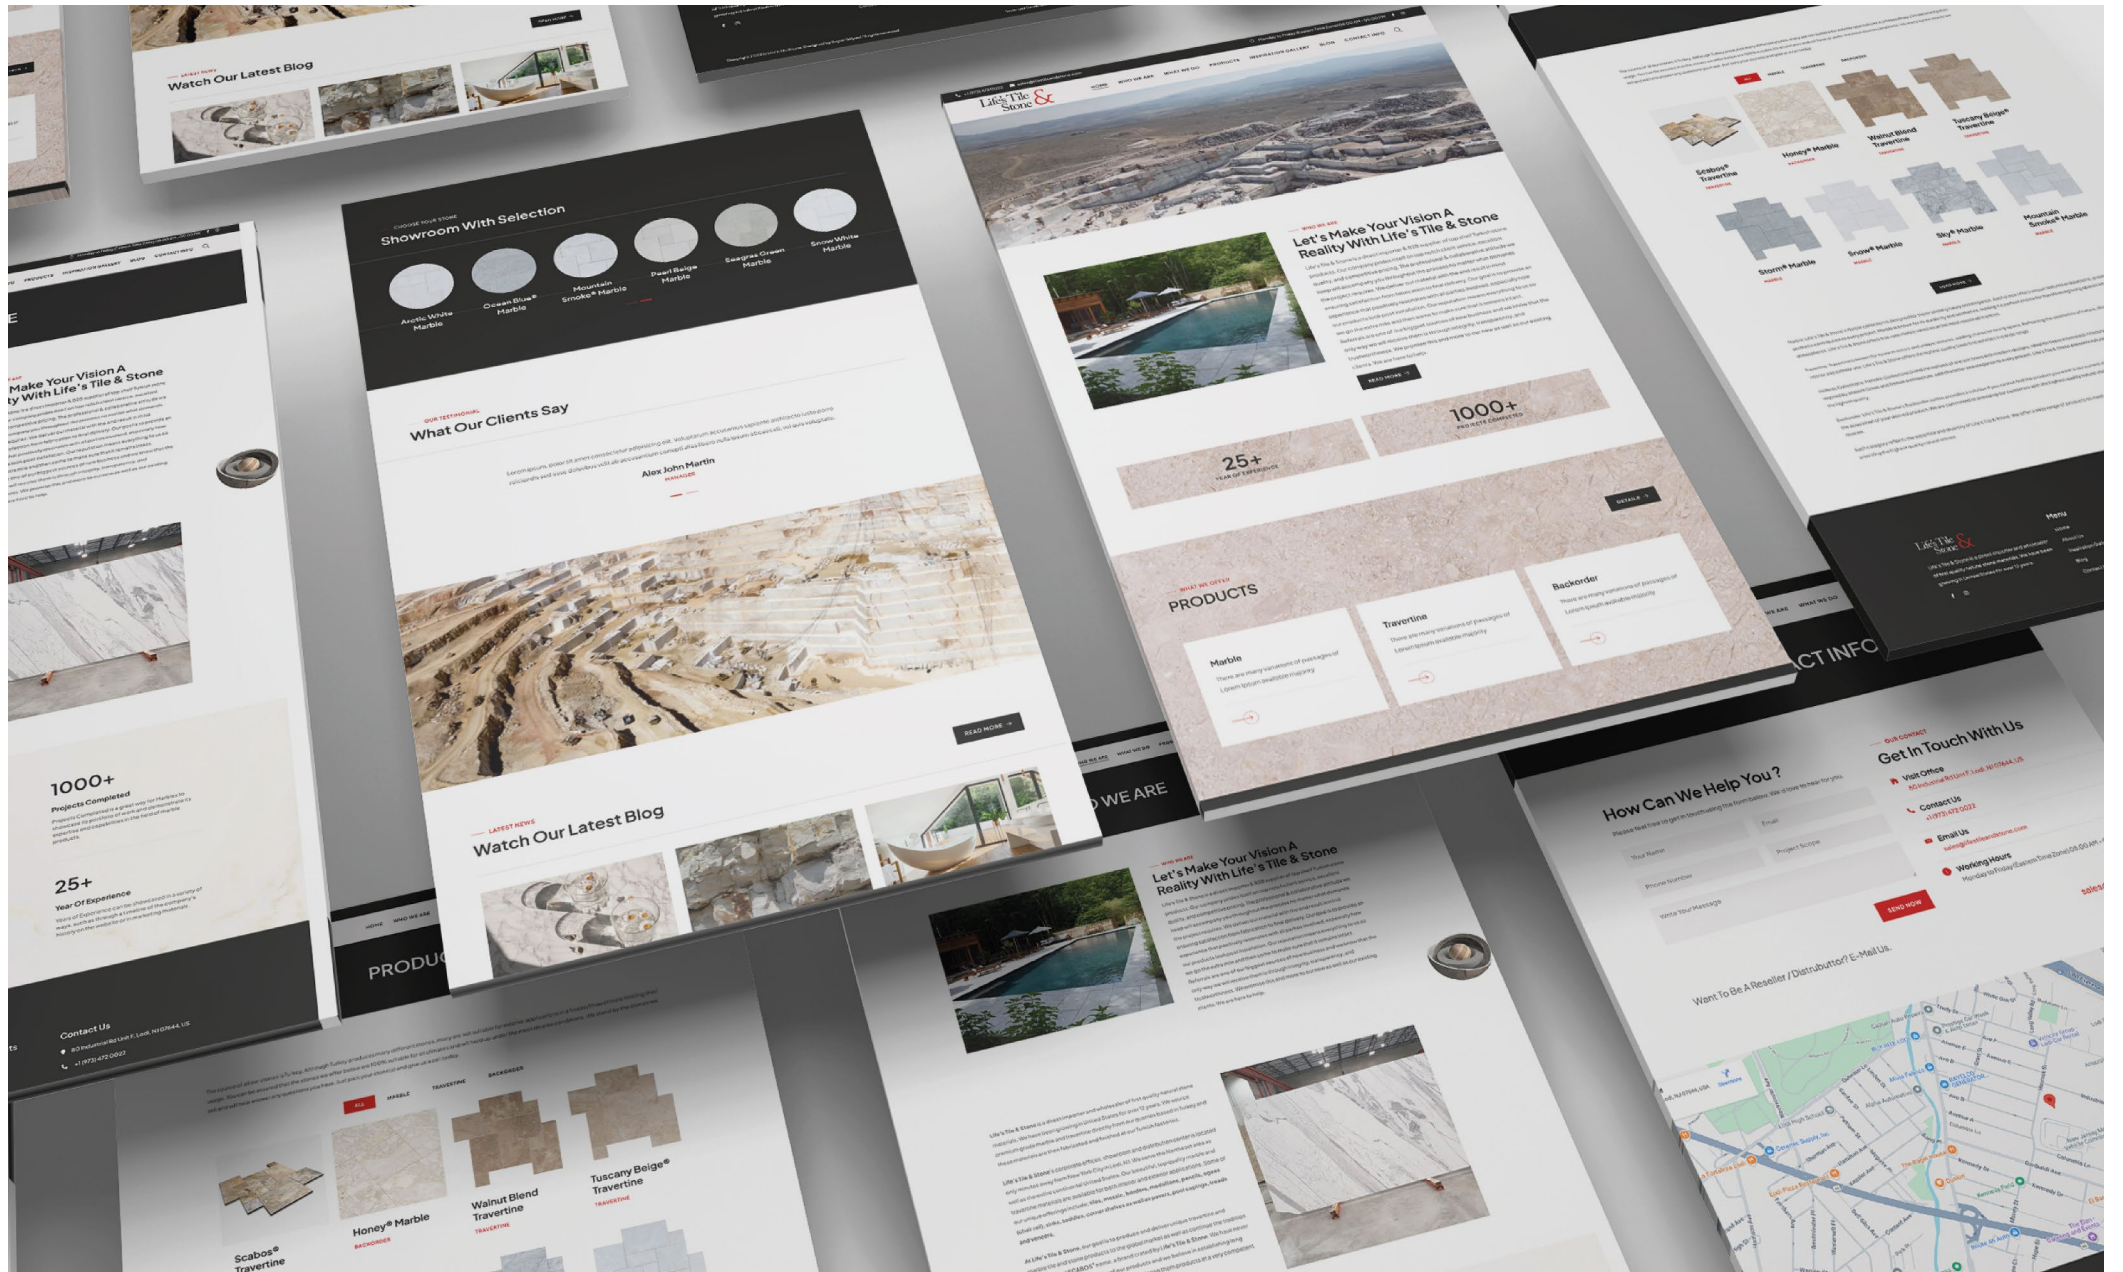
LATEST NEWS
Watch Our Latest Blog

CHOOSE YOUR STONE
Showroom With Selection
Arctic White Marble
Ocean Blue® Marble
Mountain Smoke® Marble
Pearl Beige Marble
Seagrass Green Marble
Snow White Marble

OUR TESTIMONIAL
What Our Clients Say
Alex John Martin
MANAGER

READ MORE

LATEST NEWS
Watch Our Latest Blog

Life's Tile & Stone
HOME WHO WE ARE WHAT WE DO PRODUCTS INSPIRATION GALLERY BLOG CONTACT INFO

WHO WE ARE
Let's Make Your Vision A Reality With Life's Tile & Stone
READ MORE
1000+
PROJECTS COMPLETED
25+
YEAR OF EXPERIENCE
DETAILS

WHAT WE OFFER
PRODUCTS
Marble
There are many variations of passages of Lorem Ipsum available majority
Travertine
There are many variations of passages of Lorem Ipsum available majority
Backorder
There are many variations of passages of Lorem Ipsum available majority

ALL MARBLE TRAVERTINE BACKORDER
Scabos® Travertine
TRAVERTINE
Honey® Marble
BACKORDER
Walnut Blend Travertine
TRAVERTINE
Tuscany Beige® Travertine
TRAVERTINE
Storm® Marble
MARBLE
Snow® Marble
MARBLE
Sky® Marble
MARBLE
Mountain Smoke® Marble
MARBLE

Menu

Let's Make Your Vision A Reality With Life's Tile & Stone

1000+
Projects Completed
25+
Year Of Experience

Contact Us
80 Industrial Rd Unit F, Lodi, NJ 07644, US
+1 (973) 472 0022

PRODU
WE ARE
CT INFO

How Can We Help You?
Your Name
Email
Phone Number
Project Scope
Write Your Message
SEND NOW

OUR CONTACT
Get In Touch With Us
Visit Office
Contact Us
+1 (973) 472 0022
Email Us
Working Hours

Want To Be A Reseller / Distrubutor? E-Mail Us.

WHO WE ARE
Let's Make Your Vision A Reality With Life's Tile & Stone

ALL MARBLE TRAVERTINE BACKORDER
Scabos® Travertine
Honey® Marble
BACKORDER
Walnut Blend Travertine
TRAVERTINE
Tuscany Beige® Travertine
TRAVERTINE